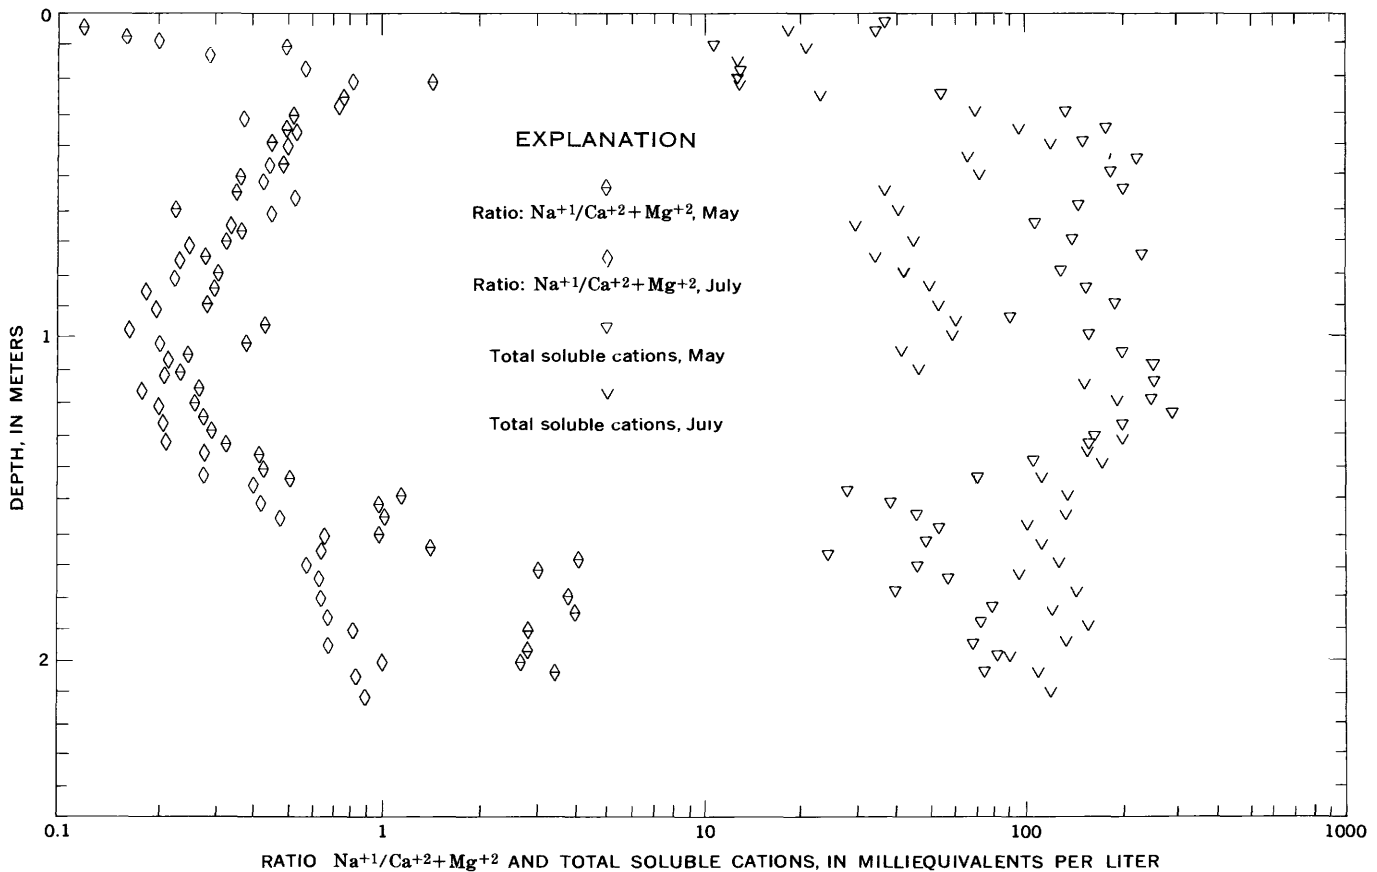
EXPLANATION

Ratio: $Na^{+1}/Ca^{+2}+Mg^{+2}$, May

Ratio: $Na^{+1}/Ca^{+2}+Mg^{+2}$, July

Total soluble cations, May

Total soluble cations, July

DEPTH, IN METERS

0

1

2

0.1

1

10

100

1000

RATIO $Na^{+1}/Ca^{+2}+Mg^{+2}$ AND TOTAL SOLUBLE CATIONS, IN MILLIEQUIVALENTS PER LITER